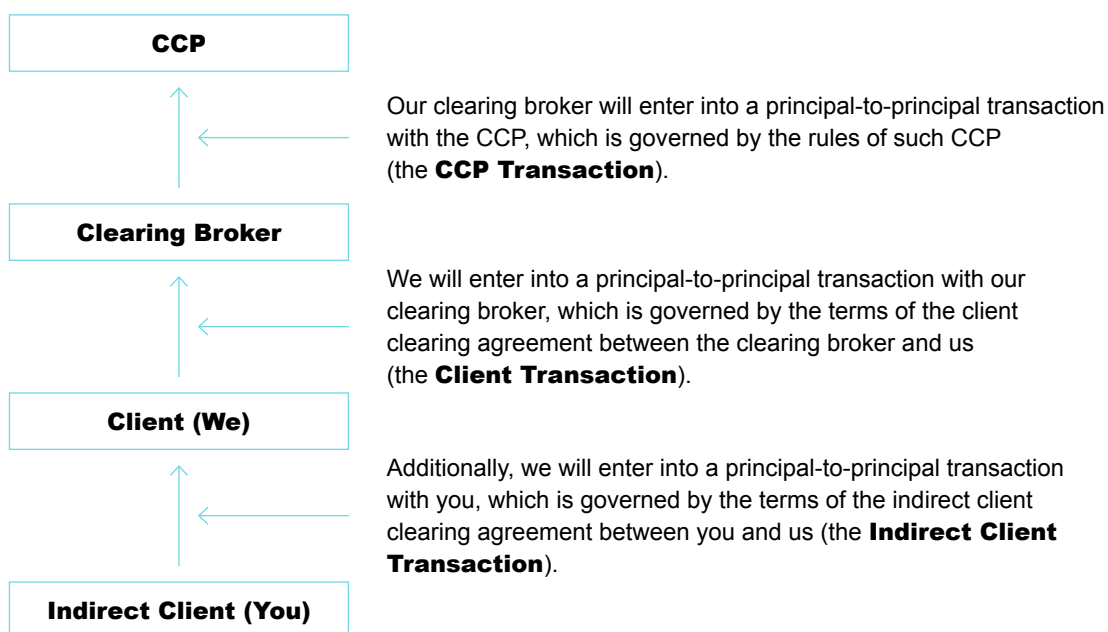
CCP

Our clearing broker will enter into a principal-to-principal transaction with the CCP, which is governed by the rules of such CCP (the **CCP Transaction**).

Clearing Broker

We will enter into a principal-to-principal transaction with our clearing broker, which is governed by the terms of the client clearing agreement between the clearing broker and us (the **Client Transaction**).

Client (We)

Additionally, we will enter into a principal-to-principal transaction with you, which is governed by the terms of the indirect client clearing agreement between you and us (the **Indirect Client Transaction**).

Indirect Client (You)